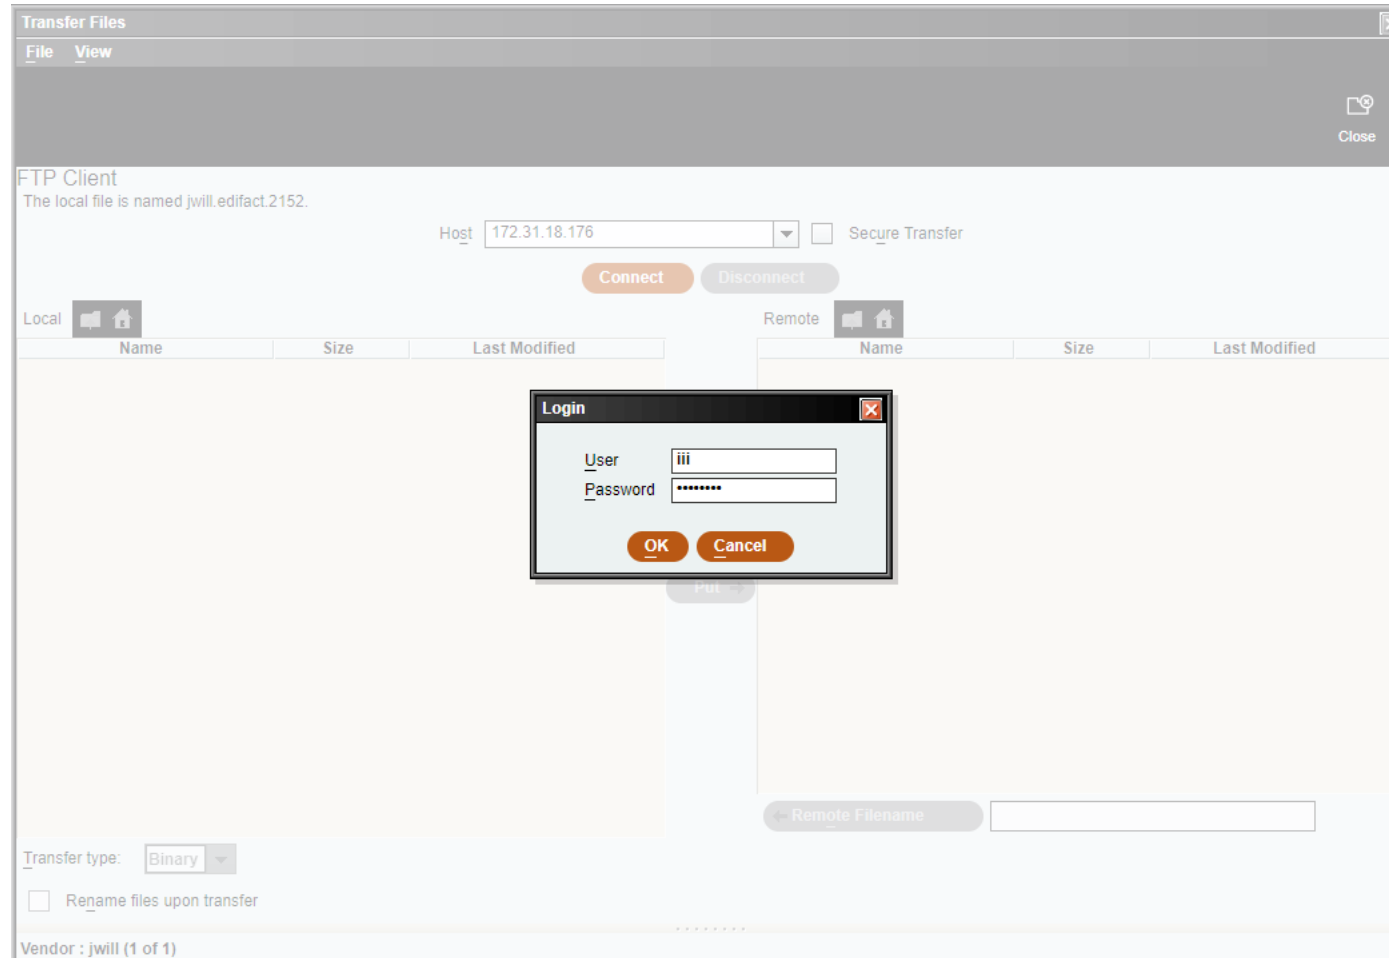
Transfer Files
File View

Close

FTP Client
The local file is named jwill.edifact.2152.

Host 172.31.18.176 Secure Transfer

Connect Disconnect

Local

| Name | Size | Last Modified |
|---|---|---|

Remote

| Name | Size | Last Modified |
|---|---|---|

Login
User iii
Password ••••••••
OK Cancel

Put

Remote Filename

Transfer type: Binary

Rename files upon transfer

Vendor : jwill (1 of 1)